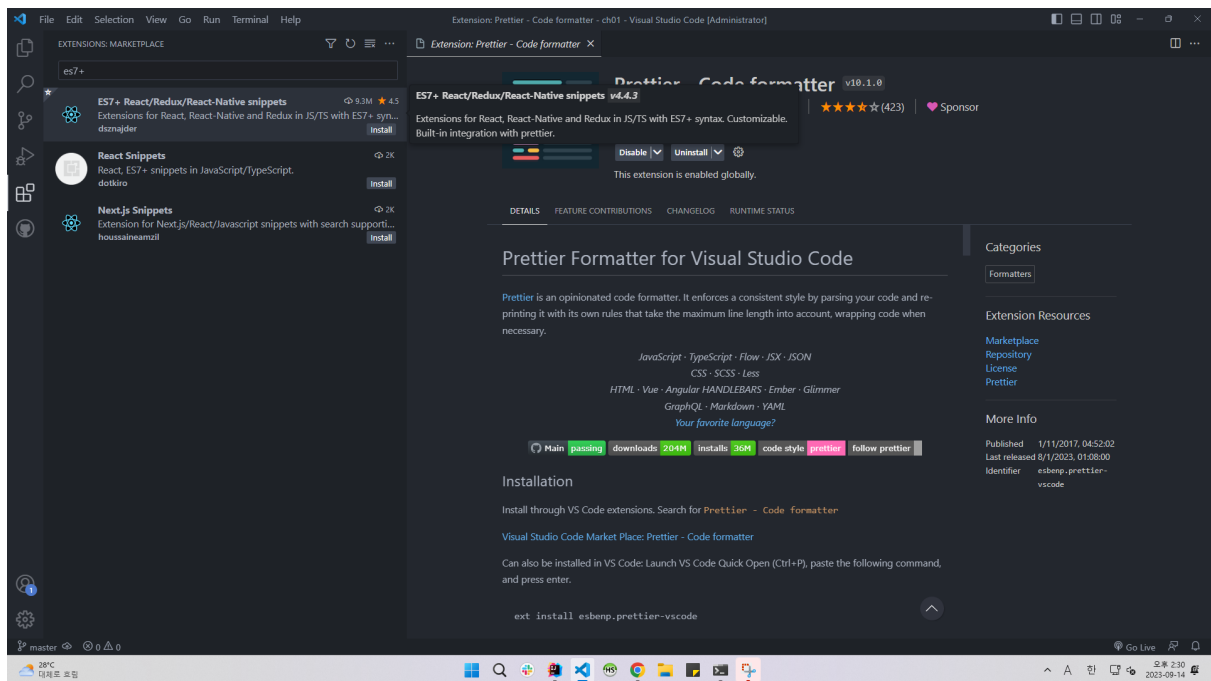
File Edit Selection View Go Run Terminal Help

Extension: Prettier - Code formatter - ch01 - Visual Studio Code [Administrator]

EXTENSIONS: MARKETPLACE

es7+

ES7+ React/Redux/React-Native snippets 9.3M 4.5
Extensions for React, React-Native and Redux in JS/TS with ES7+ syn...
dsznajder Install

React Snippets 2K
React, ES7+ snippets in JavaScript/TypeScript.
dotkiro Install

Next.js Snippets 2K
Extension for Next.js/React/Javascript snippets with search supporti...
houssaineamzil Install

Extension: Prettier - Code formatter ×

ES7+ React/Redux/React-Native snippets v4.4.3
Extensions for React, React-Native and Redux in JS/TS with ES7+ syntax. Customizable. Built-in integration with prettier.

Prettier - Code formatter v10.1.0

(423) Sponsor

Disable Uninstall

This extension is enabled globally.

DETAILS FEATURE CONTRIBUTIONS CHANGELOG RUNTIME STATUS

Prettier Formatter for Visual Studio Code

Prettier is an opinionated code formatter. It enforces a consistent style by parsing your code and re-printing it with its own rules that take the maximum line length into account, wrapping code when necessary.

JavaScript · TypeScript · Flow · JSX · JSON
CSS · SCSS · Less
HTML · Vue · Angular HANDLEBARS · Ember · Glimmer
GraphQL · Markdown · YAML
Your favorite language?

Main passing downloads 204M installs 36M code style prettier follow prettier

Installation

Install through VS Code extensions. Search for Prettier - Code formatter

Visual Studio Code Market Place: Prettier - Code formatter

Can also be installed in VS Code: Launch VS Code Quick Open (Ctrl+P), paste the following command, and press enter.

ext install esbenp.prettier-vscode

Categories
Formatters

Extension Resources
Marketplace
Repository
License
Prettier

More Info
Published 1/11/2017, 04:52:02
Last released 8/1/2023, 01:08:00
Identifier esbenp.prettier-vscode

master 0 0

Go Live

28°C
대체로 흐림

오후 2:30
2023-09-14